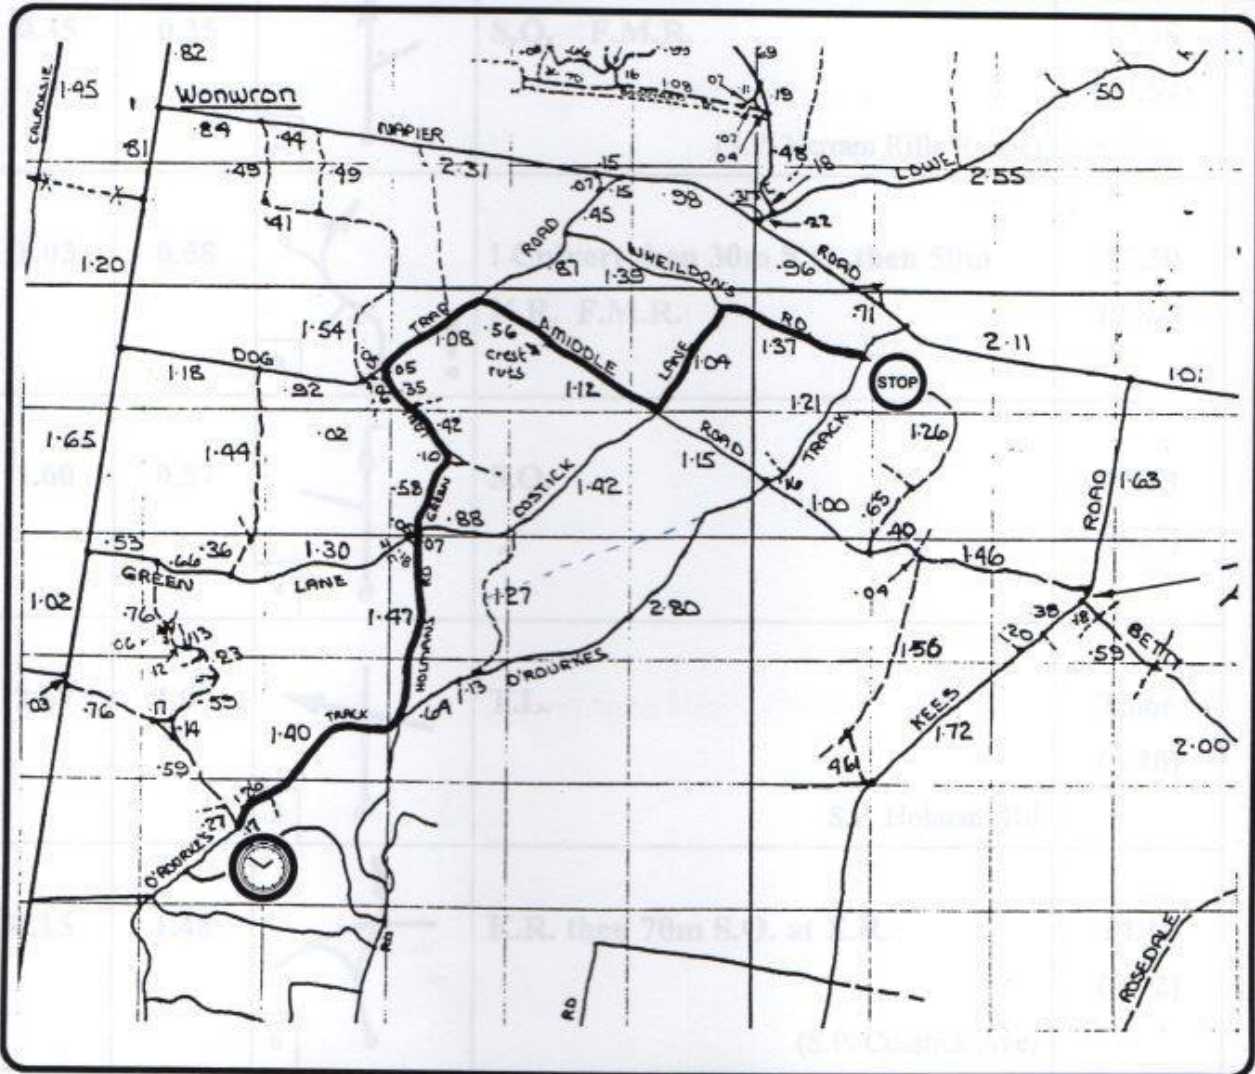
.82
1.45
CALROSSIE
Wonwron
.81
.84
.44
NAPIER
.49
.49
2.31
.41
1.20
1.54
1.08
.56
TRAP
A MIDDLE
crest ruts
DOG
1.18
.92
.05
.35
.02
.42
1.12
1.65
1.44
.10
.58
GREEN
.88
COSTICK
1.42
.53
.36
1.30
GREEN
LANE
.07
1.27
1.02
.76
1.47
2.80
.23
O'ROURKES
.13
.59
.14
.55
.03
.76
1.40
TRACK
.64
HOLMANS RD
.59
.27
O'ROURKES
.15
.07
.15
.98
.45
ROAD
.87
WHEILDONS
1.35
.96
ROAD
LANE
1.04
RD
1.37
.71
STOP
2.11
1.01
1.21
TRACK
1.26
ROAD
1.15
.16
1.00
.65
.40
1.46
ROAD
1.63
.04
1.56
.38
.20
.18
.59
BETT
KEES
1.72
.46
2.00
ROSEDALE
.19
.48
.18
.22
LOWE
2.55
.50
RD
RD
S.O. F.M.R.
Ararat Rifle Range
1.02 ... 30m ... then 50m
S.R. F.M.R.
S.O.
T.L.
S.O. Holmans Rd
F.R. then 70m S.O. at ...
(S.O. Costick Ave)